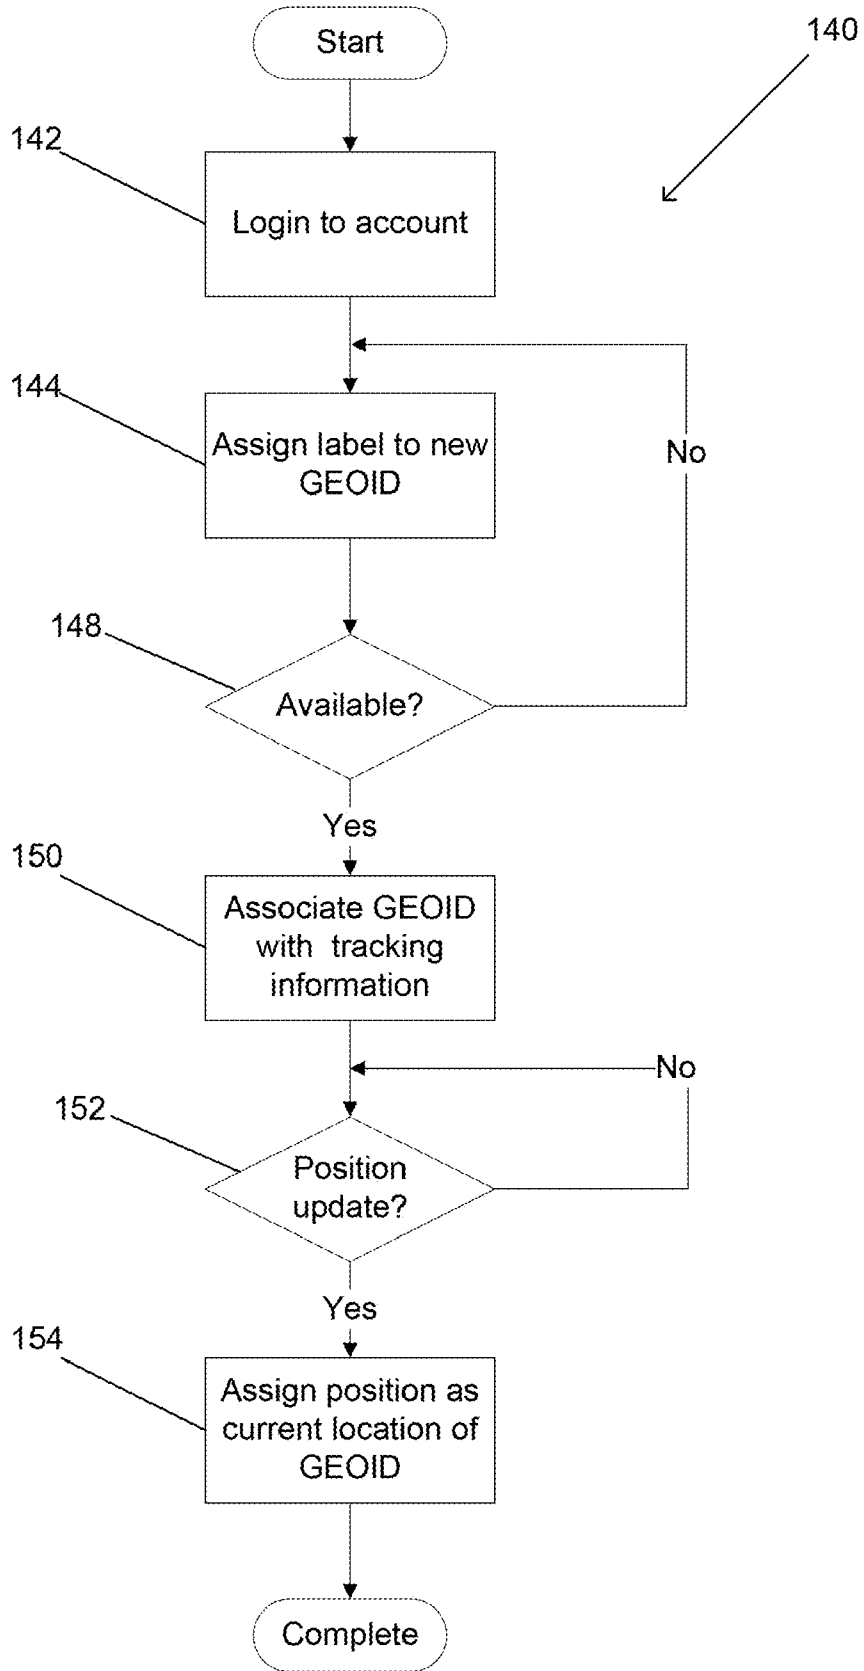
Start

140

142

Login to account

144

Assign label to new GEOID

No

148

Available?

Yes

150

Associate GEOID with tracking information

No

152

Position update?

Yes

154

Assign position as current location of GEOID

Complete